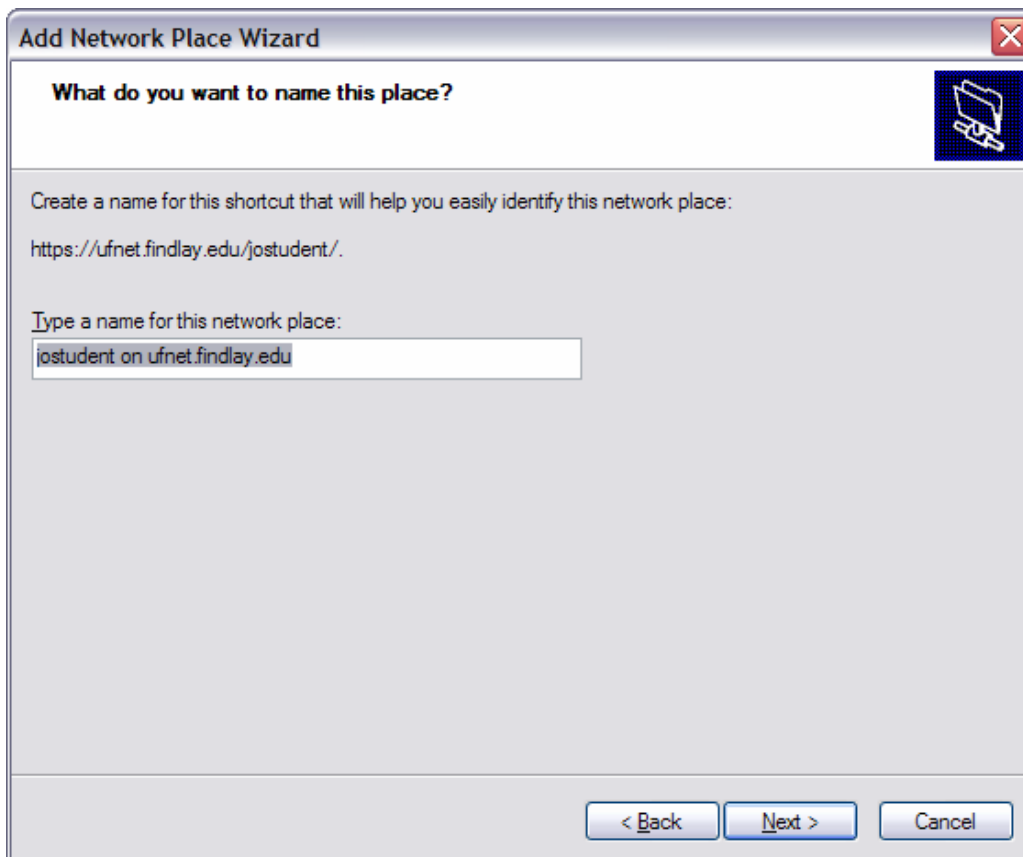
Add Network Place Wizard

What do you want to name this place?

Create a name for this shortcut that will help you easily identify this network place:

https://ufnet.findlay.edu/jostudent/.

Type a name for this network place:

jostudent on ufnet.findlay.edu

< Back Next > Cancel